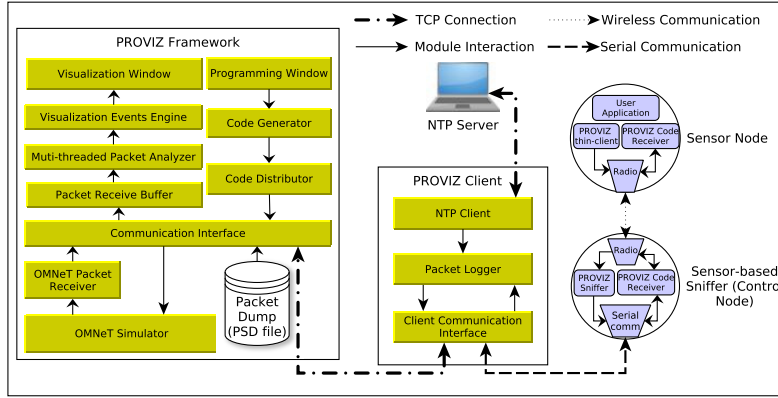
TCP Connection
Wireless Communication
Module Interaction
Serial Communication

PROVIZ Framework

Visualization Window
Programming Window
Visualization Events Engine
Code Generator
Muti-threaded Packet Analyzer
Code Distributor
Packet Receive Buffer
Communication Interface
OMNeT Packet Receiver
OMNeT Simulator
Packet Dump (PSD file)

NTP Server

PROVIZ Client
NTP Client
Packet Logger
Client Communication Interface

User Application
PROVIZ thin-client
PROVIZ Code Receiver
Radio
Sensor Node

Radio
PROVIZ Sniffer
PROVIZ Code Receiver
Serial comm
Sensor-based Sniffer (Contro Node)